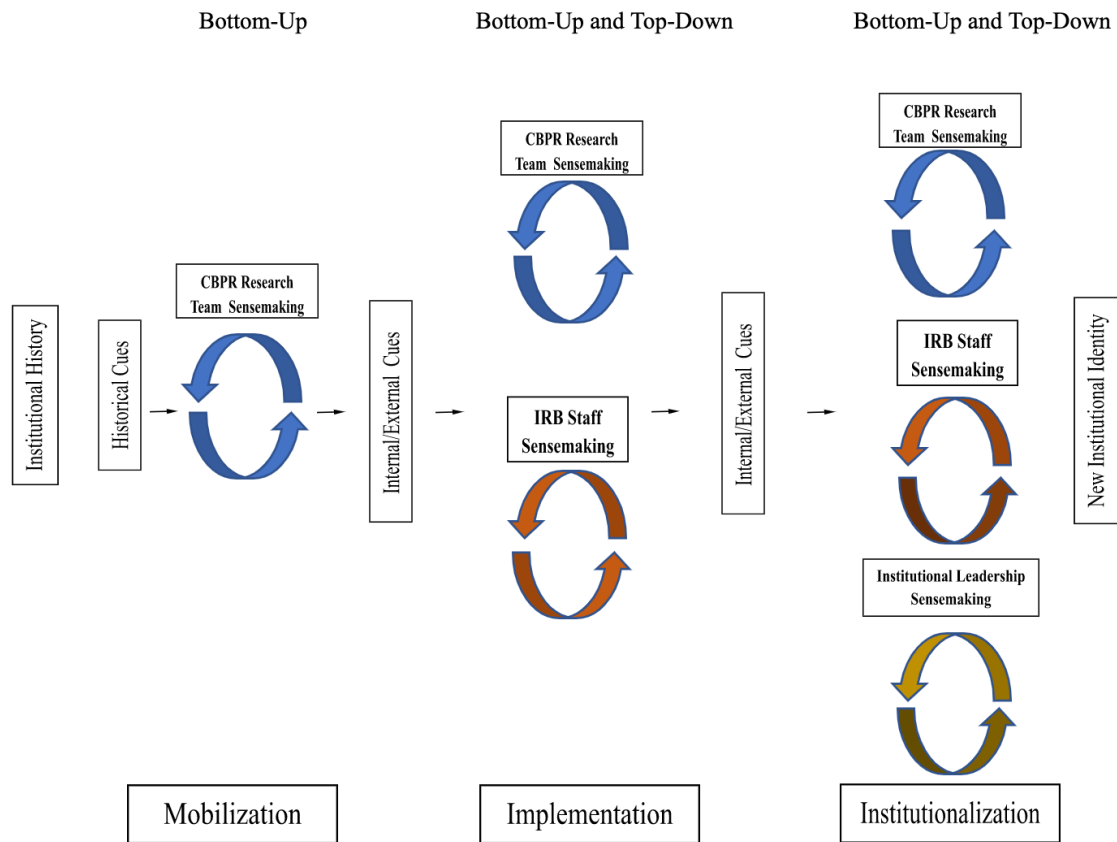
Bottom-Up

Bottom-Up and Top-Down

Bottom-Up and Top-Down

Institutional History

Historical Cues

CBPR Research Team Sensemaking

Internal/External Cues

CBPR Research Team Sensemaking

IRB Staff Sensemaking

Internal/External Cues

CBPR Research Team Sensemaking

IRB Staff Sensemaking

Institutional Leadership Sensemaking

New Institutional Identity

Mobilization

Implementation

Institutionalization